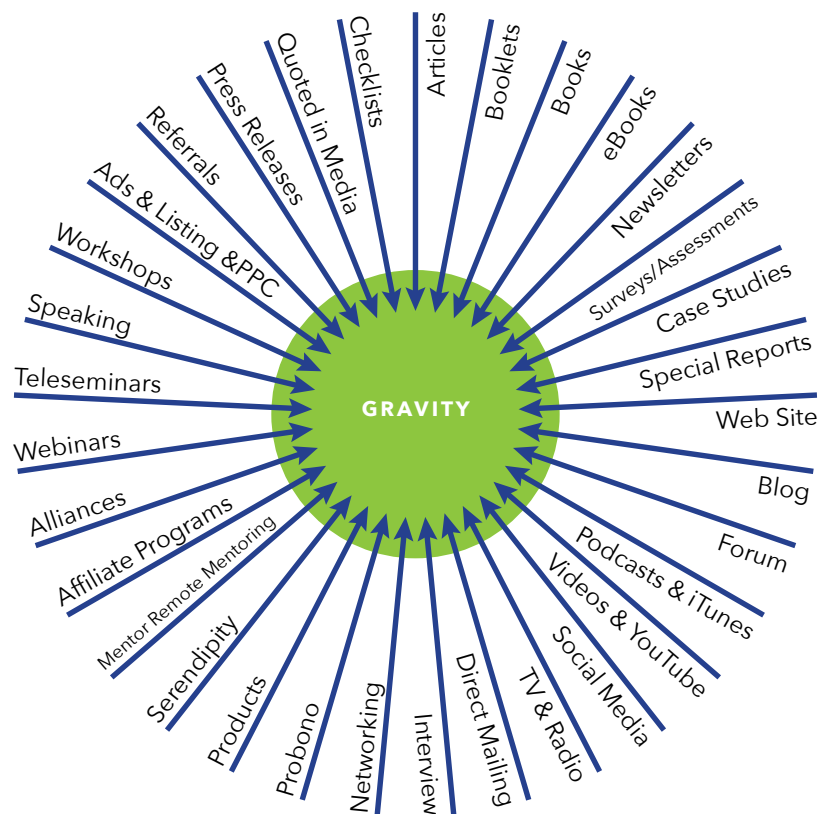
Articles

Booklets

Books

eBooks

Newsletters

Surveys/Assessments

Case Studies

Special Reports

Web Site

Blog

Forum

Podcasts & iTunes

Videos & YouTube

Social Media

TV & Radio

Direct Mailing

Interview

Networking

Probono

Products

Serendipity

Mentor Remote Mentoring

Affiliate Programs

Alliances

Webinars

Teleseminars

Speaking

Workshops

Ads & Listing &PPC

Referrals

Press Releases

Quoted in Media

Checklists

GRAVITY